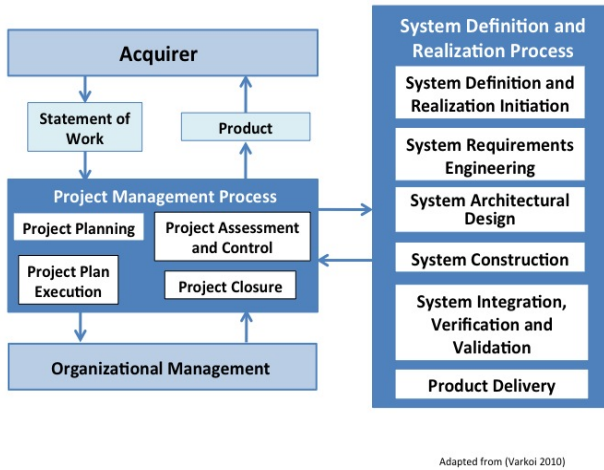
Acquirer

Statement of Work

Product

Project Management Process

Project Planning

Project Assessment and Control

Project Plan Execution

Project Closure

Organizational Management

System Definition and Realization Process

System Definition and Realization Initiation

System Requirements Engineering

System Architectural Design

System Construction

System Integration, Verification and Validation

Product Delivery

Adapted from (Varkoi 2010)